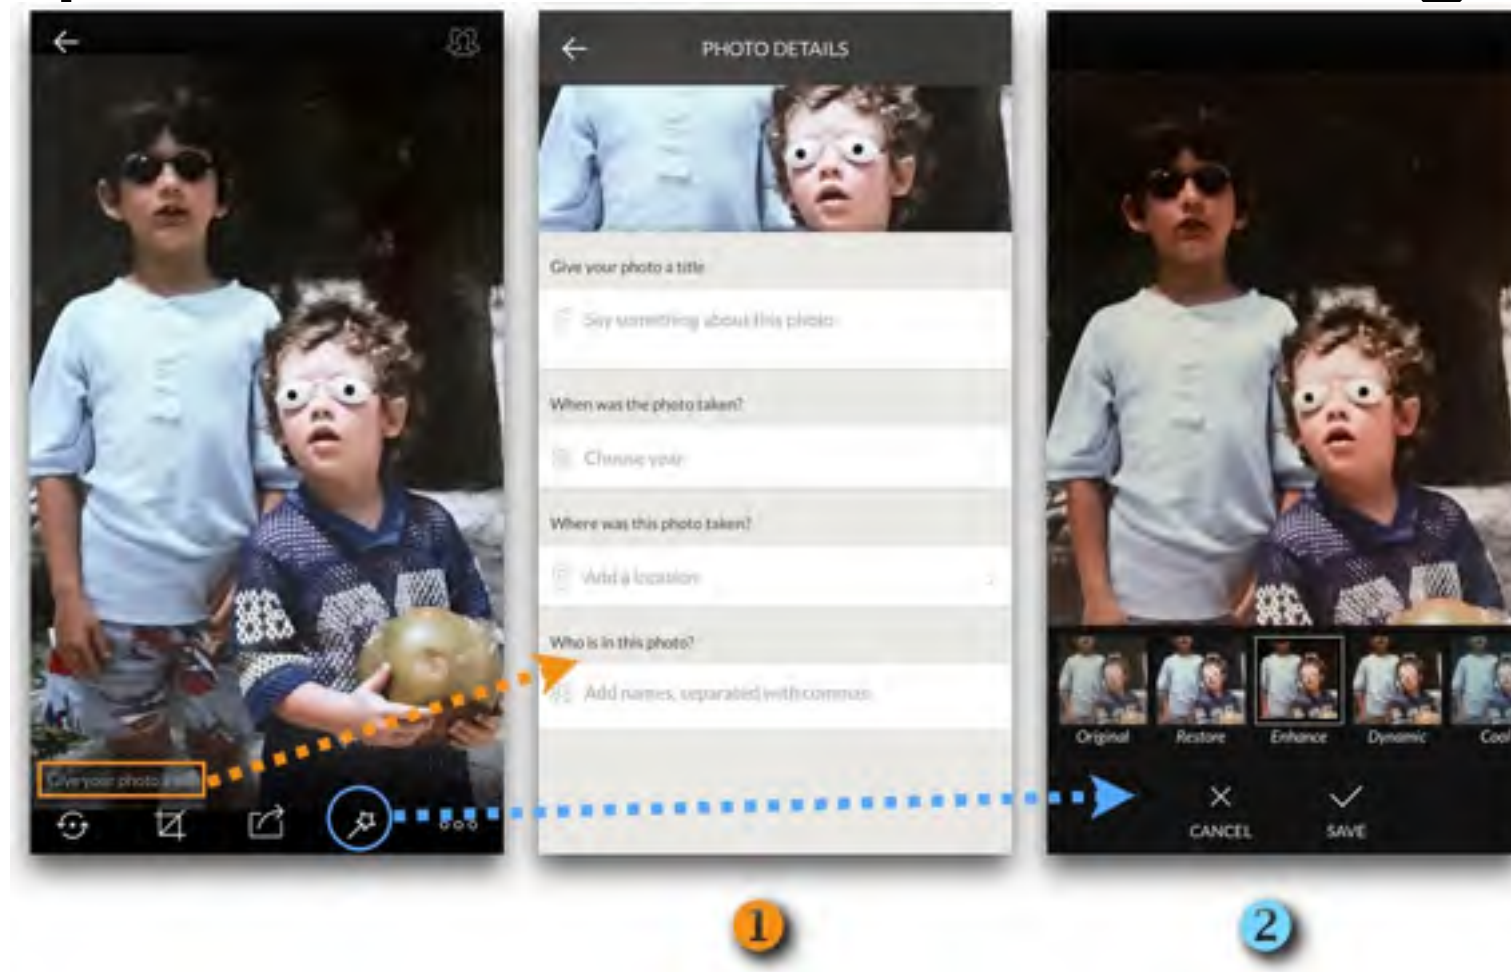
Give your photo a title

PHOTO DETAILS

Give your photo a title

Say something about this photo

When was the photo taken?

Choose year

Where was this photo taken?

Add a location

Who is in this photo?

Add names, separated with commas

Original

Restore

Enhance

Dynamic

Cool

CANCEL

SAVE

1

2